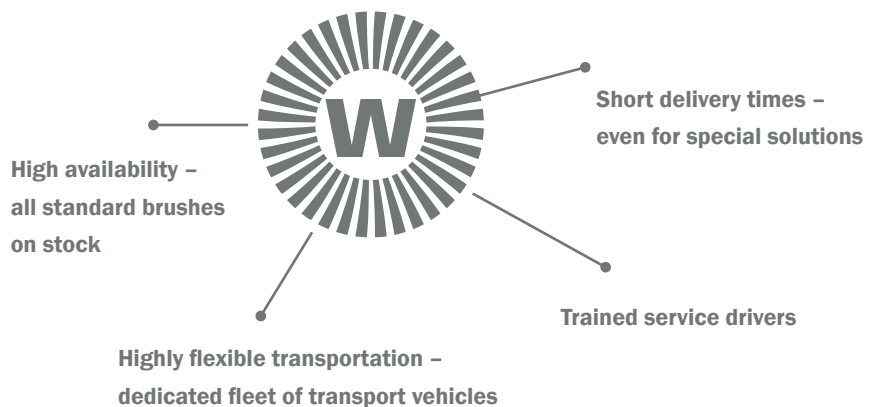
W

Short delivery times – even for special solutions

High availability – all standard brushes on stock

Trained service drivers

Highly flexible transportation – dedicated fleet of transport vehicles